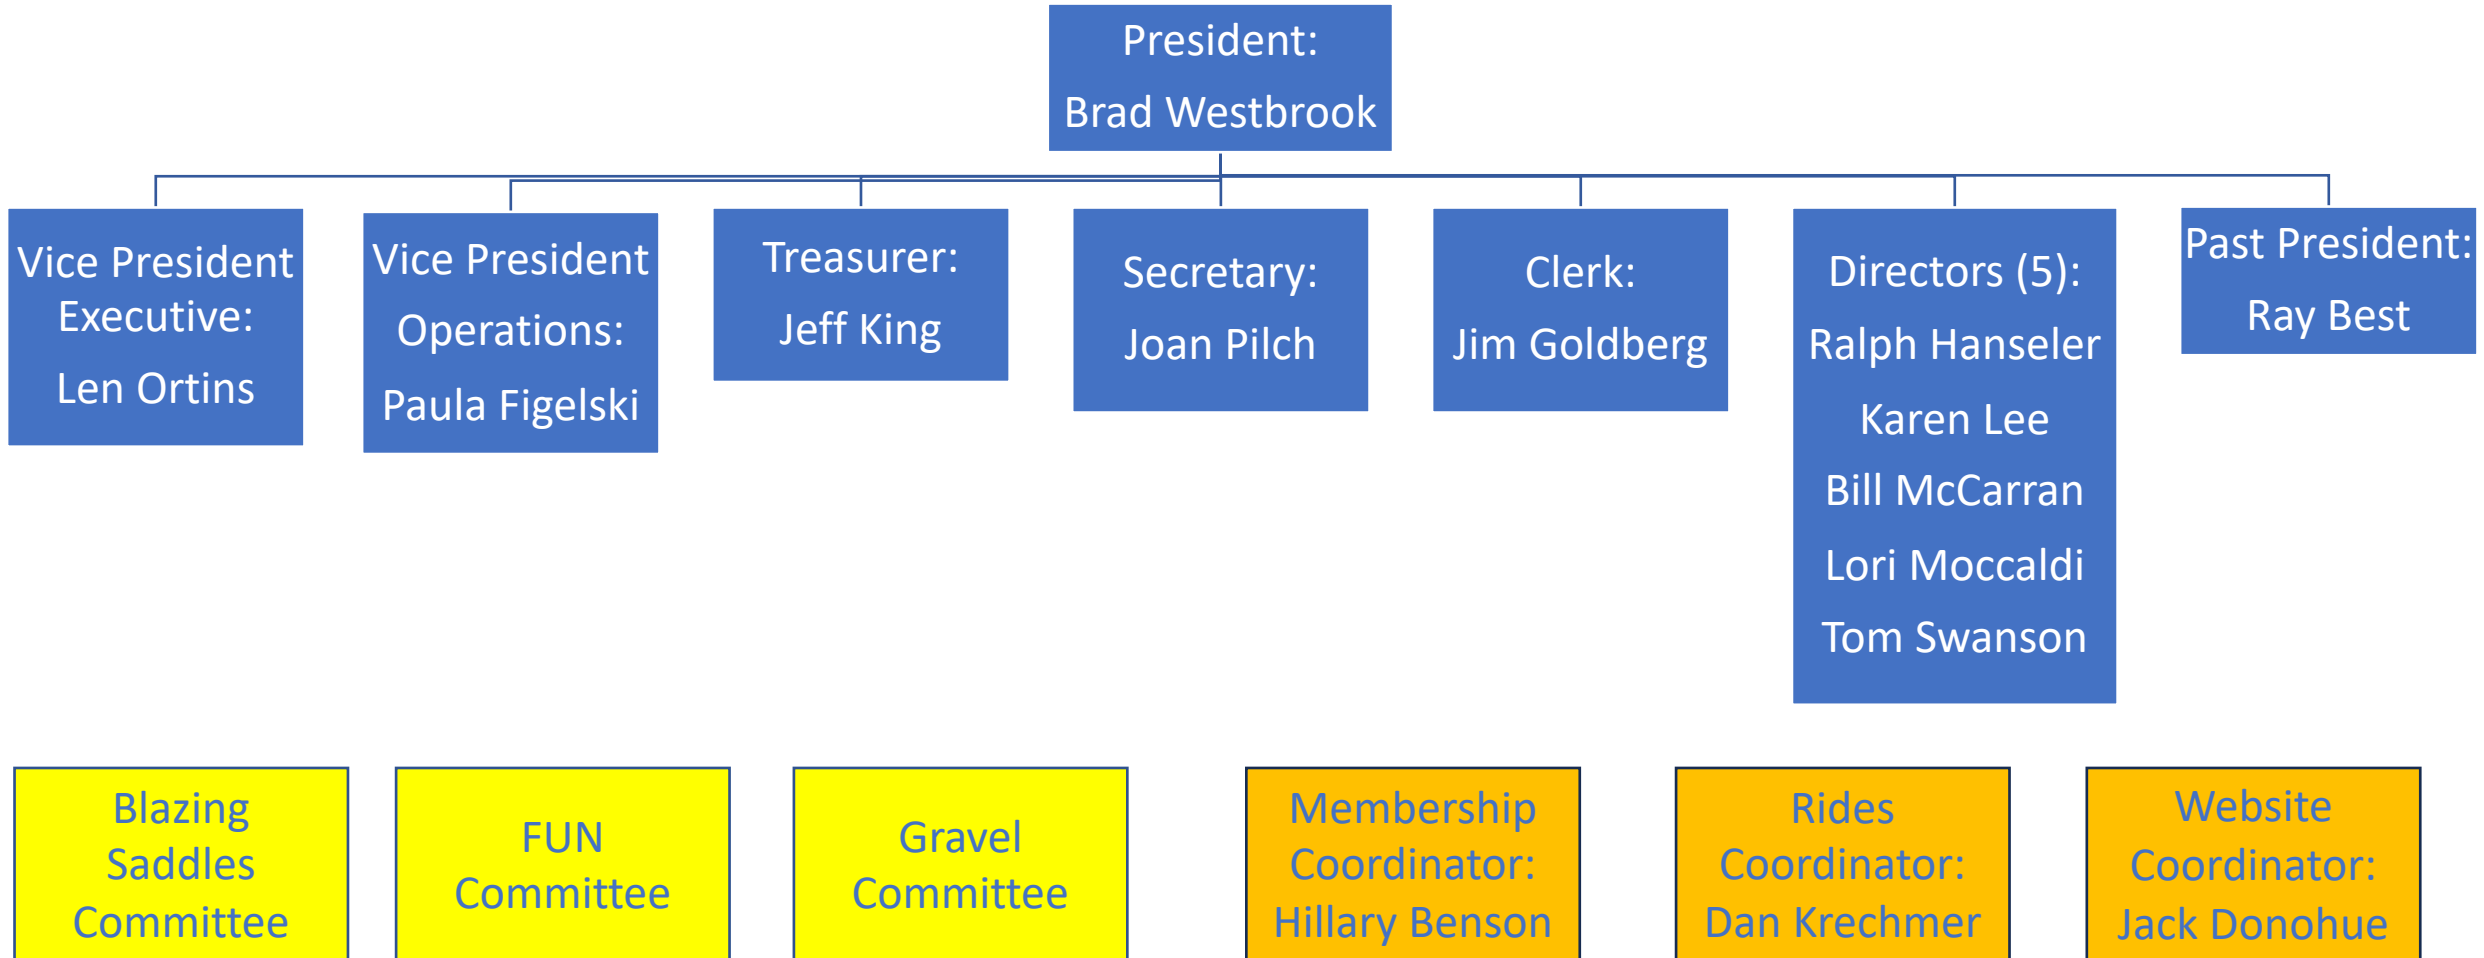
President:
Brad Westbrook

Vice President Executive:
Len Ortins

Vice President Operations:
Paula Figelski

Treasurer:
Jeff King

Secretary:
Joan Pilch

Clerk:
Jim Goldberg

Directors (5):
Ralph Hanseler
Karen Lee
Bill McCarran
Lori Moccaldi
Tom Swanson

Past President:
Ray Best

Blazing Saddles Committee

FUN Committee

Gravel Committee

Membership Coordinator:
Hillary Benson

Rides Coordinator:
Dan Krechmer

Website Coordinator:
Jack Donohue